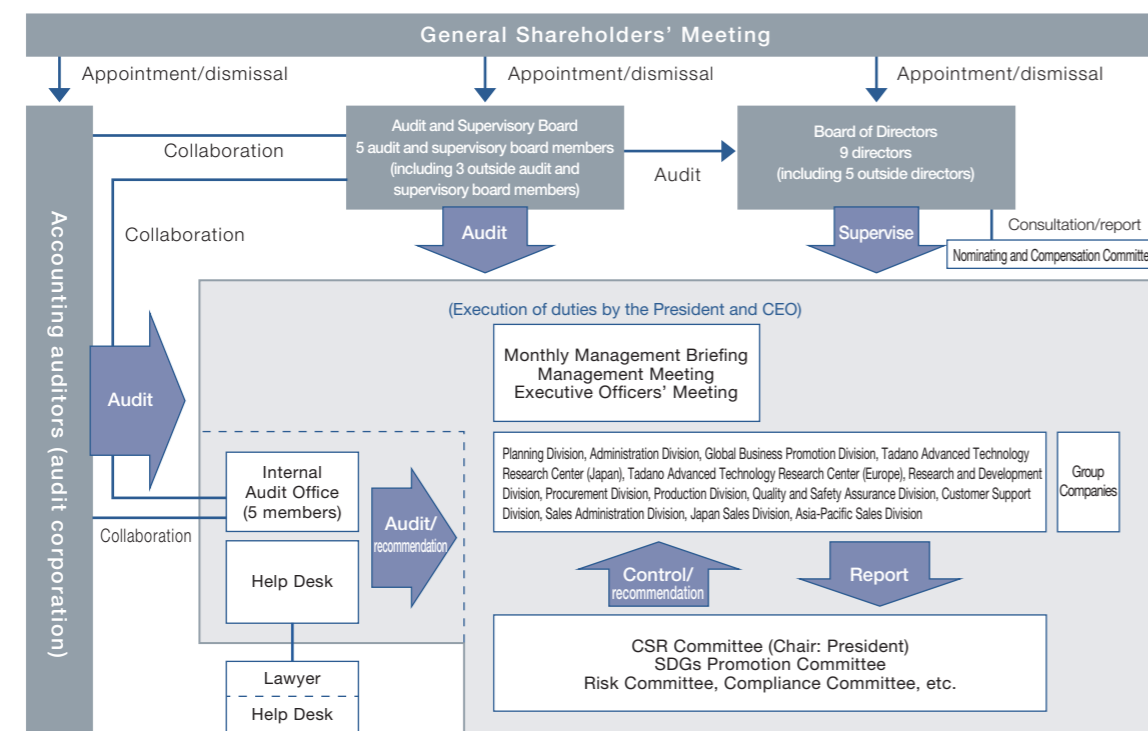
General Shareholders' Meeting

Appointment/dismissal

Appointment/dismissal

Appointment/dismissal

Accounting auditors (audit corporation)

Collaboration

Audit and Supervisory Board
5 audit and supervisory board members
(including 3 outside audit and supervisory board members)

Audit

Board of Directors
9 directors
(including 5 outside directors)

Consultation/report

Nominating and Compensation Committe

Collaboration

Audit

Supervise

(Execution of duties by the President and CEO)

Monthly Management Briefing
Management Meeting
Executive Officers' Meeting

Audit

Planning Division, Administration Division, Global Business Promotion Division, Tadano Advanced Technology Research Center (Japan), Tadano Advanced Technology Research Center (Europe), Research and Development Division, Procurement Division, Production Division, Quality and Safety Assurance Division, Customer Support Division, Sales Administration Division, Japan Sales Division, Asia-Pacific Sales Division

Group Companies

Internal Audit Office (5 members)

Audit/ recommendation

Collaboration

Help Desk

Control/ recommendation

Report

CSR Committee (Chair: President)
SDGs Promotion Committee
Risk Committee, Compliance Committee, etc.

Lawyer

Help Desk